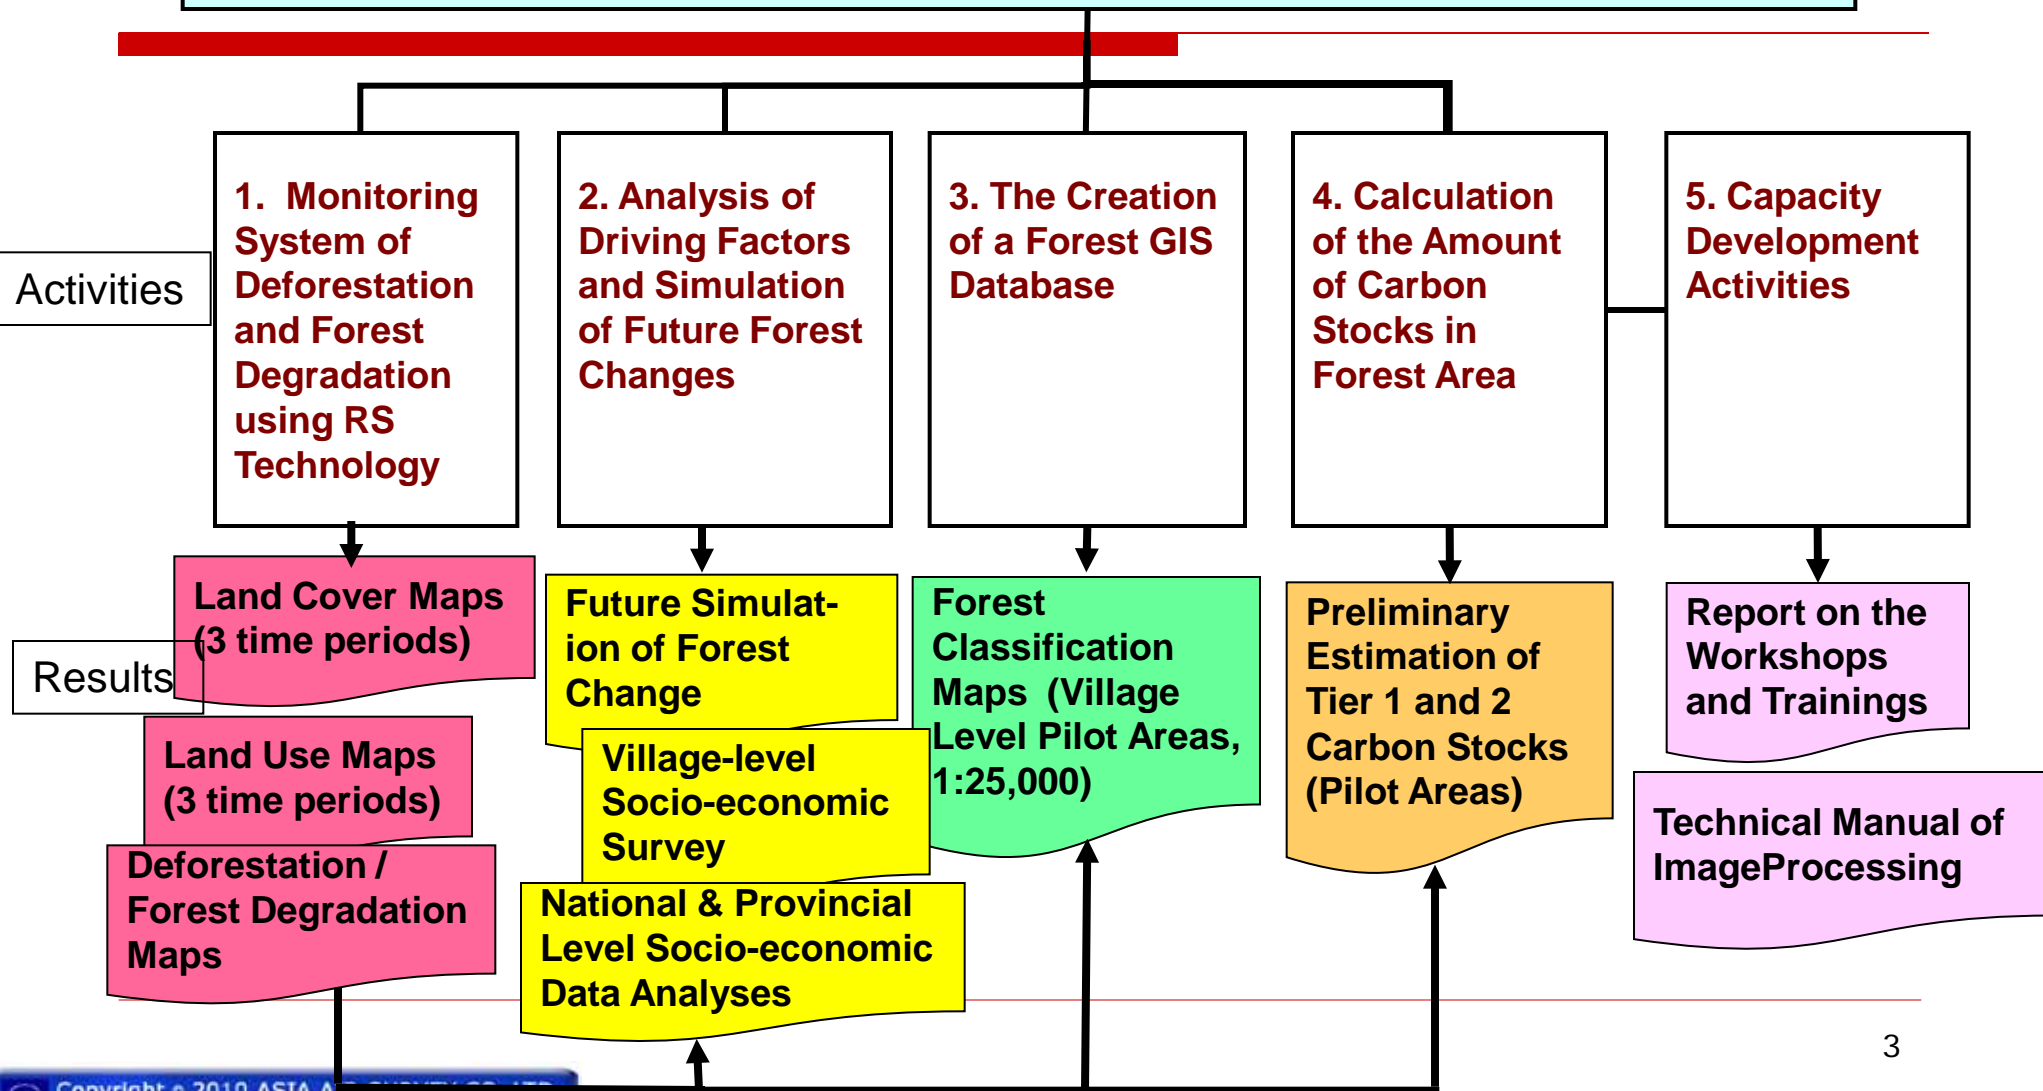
Activities

1. Monitoring System of Deforestation and Forest Degradation using RS Technology

2. Analysis of Driving Factors and Simulation of Future Forest Changes

3. The Creation of a Forest GIS Database

4. Calculation of the Amount of Carbon Stocks in Forest Area

5. Capacity Development Activities

Results

Land Cover Maps (3 time periods)

Land Use Maps (3 time periods)

Deforestation / Forest Degradation Maps

Future Simulation of Forest Change

Village-level Socio-economic Survey

National & Provincial Level Socio-economic Data Analyses

Forest Classification Maps (Village Level Pilot Areas, 1:25,000)

Preliminary Estimation of Tier 1 and 2 Carbon Stocks (Pilot Areas)

Report on the Workshops and Trainings

Technical Manual of ImageProcessing

3

Copyright © 2010 ASIA A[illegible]